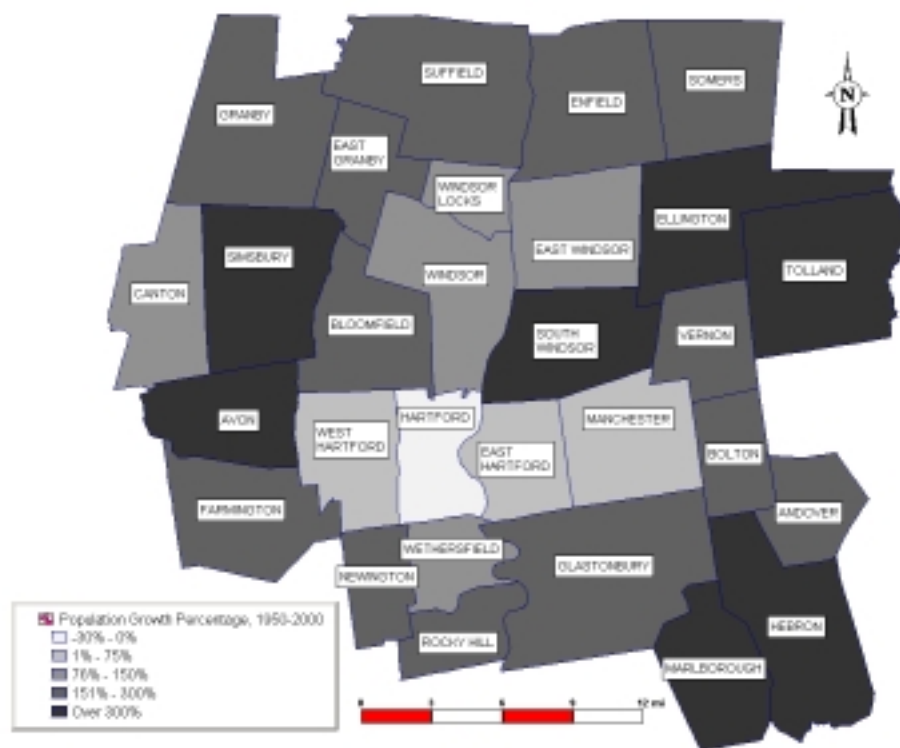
SUFFIELD
ENFIELD
SOMERS
GRANBY
EAST GRANBY
WINDSOR LOCKS
ELLINGTON
EAST WINDSOR
TOLLAND
SIMSBURY
WINDSOR
CANTON
BLOOMFIELD
SOUTH WINDSOR
VERNON
AVON
WEST HARTFORD
HARTFORD
EAST HARTFORD
MANCHESTER
BOLTON
FARMINGTON
ANDOVER
WETHERSFIELD
NEWINGTON
GLASTONBURY
ROCKY HILL
HEBRON
MARLBOROUGH
N

Population Growth Percentage, 1950-2000
-30% - 0%
1% - 75%
76% - 150%
151% - 300%
Over 300%

0 3 6 9 12 mi